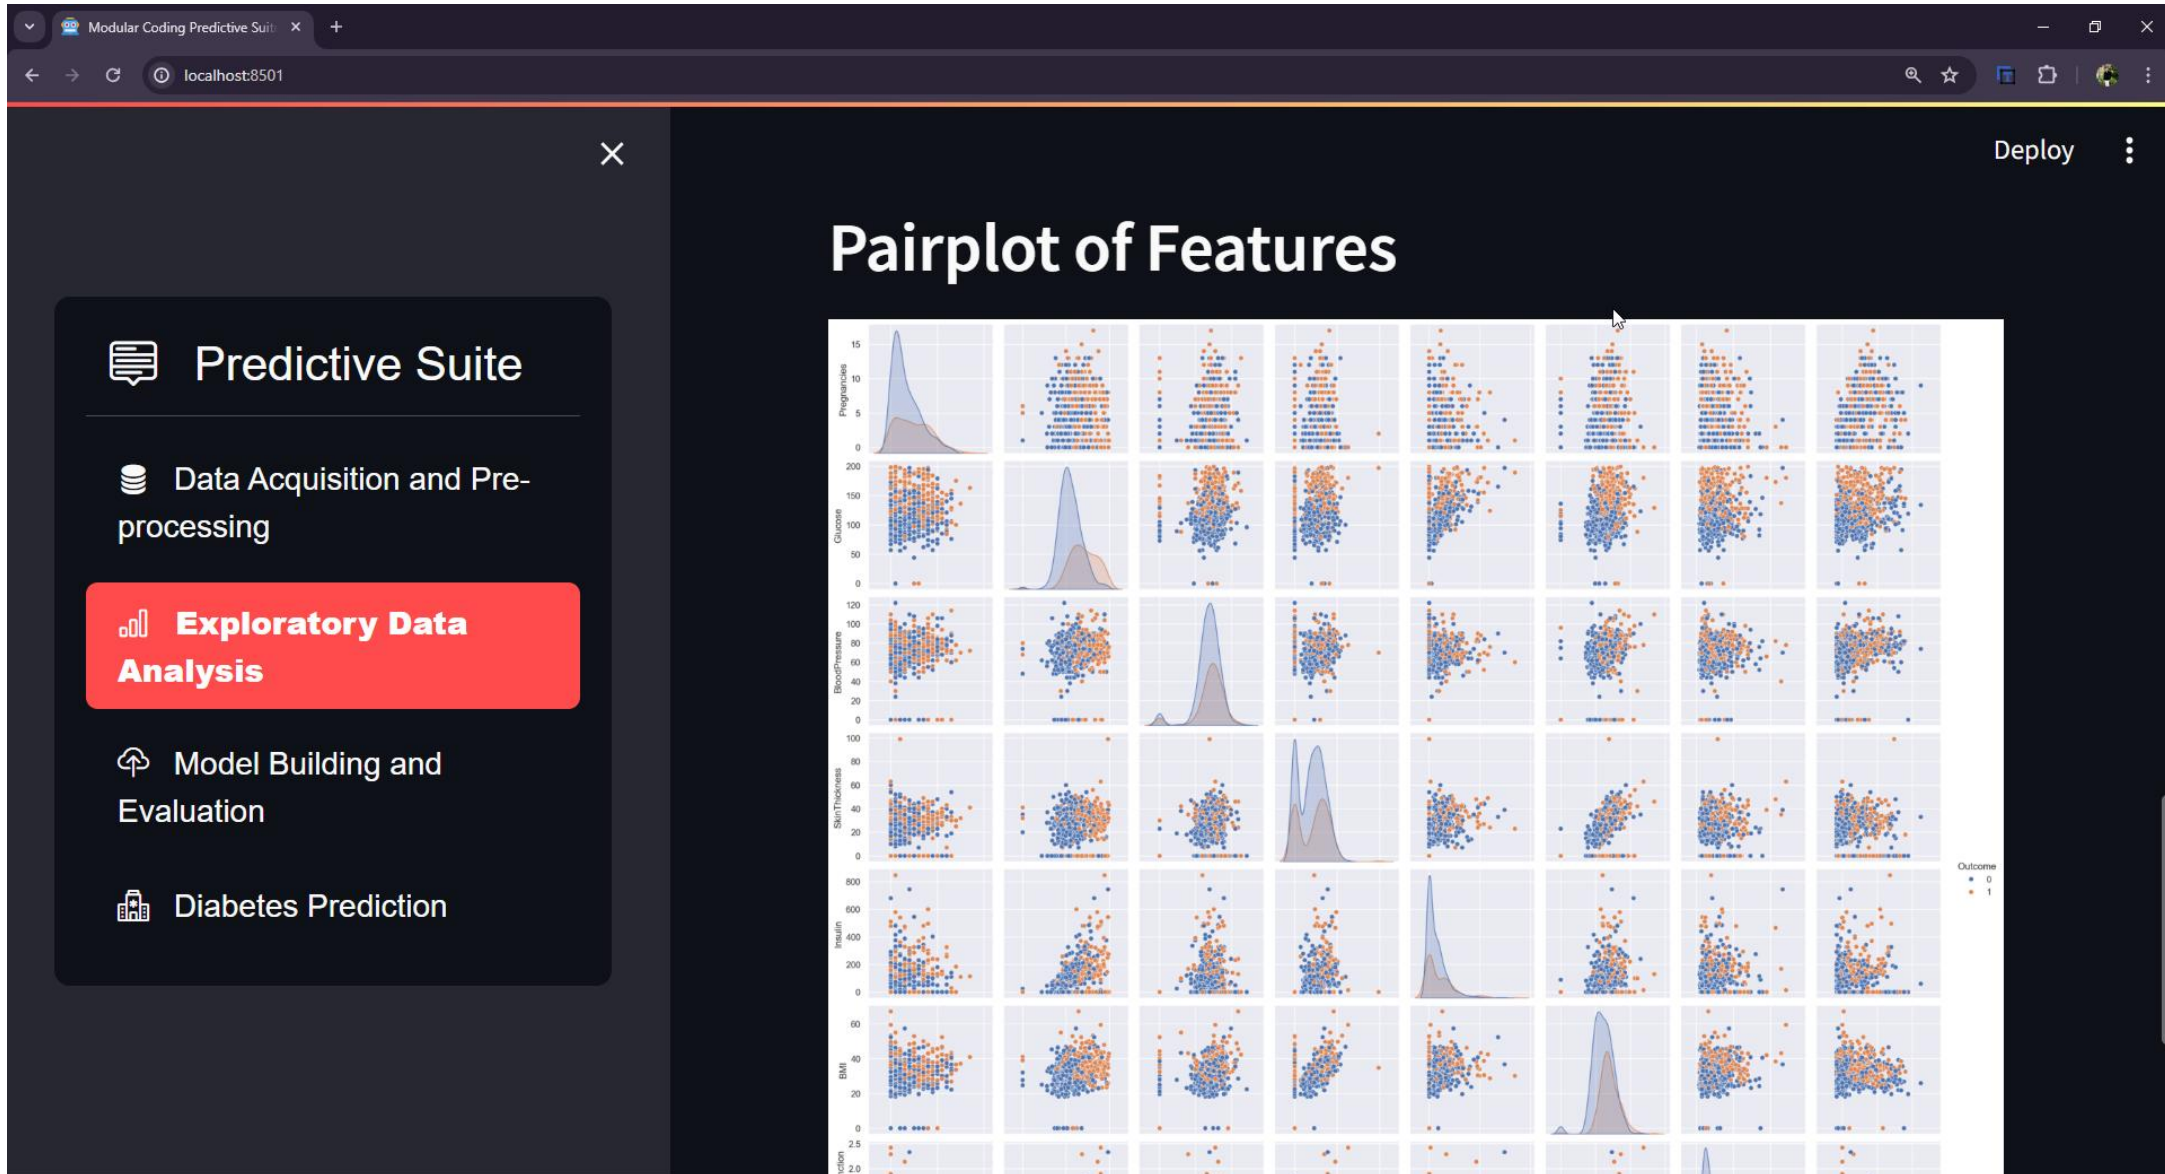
Modular Coding Predictive Suit

localhost:8501

Deploy

Predictive Suite

Data Acquisition and Pre-processing

Exploratory Data Analysis

Model Building and Evaluation

Diabetes Prediction

Pairplot of Features

Pregnancies
15
10
5
0

Glucose
200
150
100
50
0

BloodPressure
120
100
80
60
40
20
0

SkinThickness
100
80
60
40
20
0

Insulin
800
600
400
200
0

BMI
60
40
20
0

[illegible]ction
2.5
2.0

Outcome
0
1